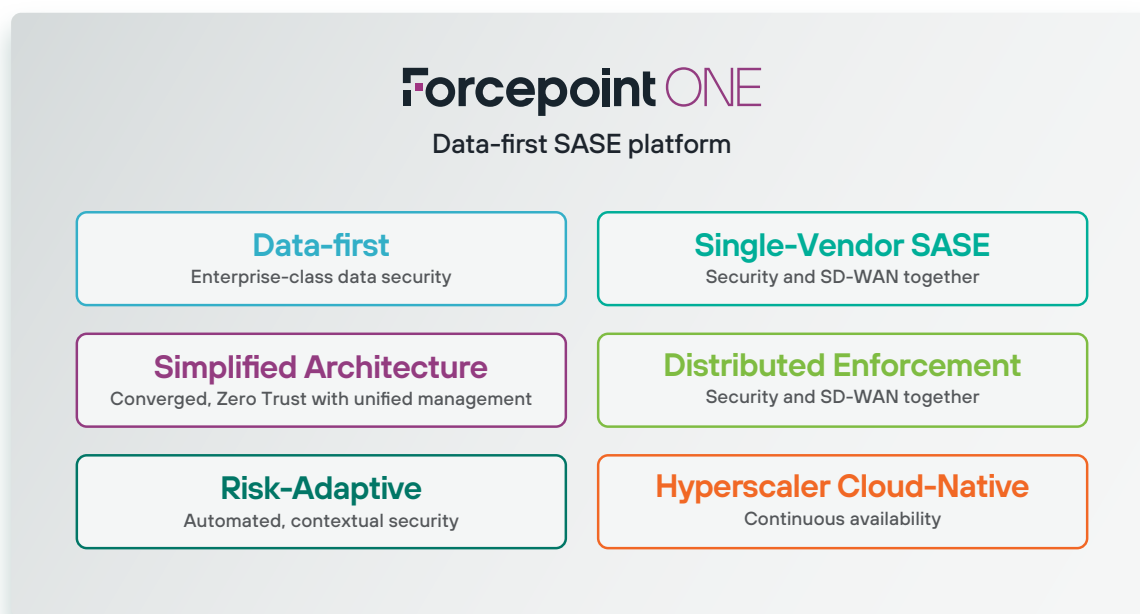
Forcepoint ONE

Data-first SASE platform

Data-first
Enterprise-class data security

Single-Vendor SASE
Security and SD-WAN together

Simplified Architecture
Converged, Zero Trust with unified management

Distributed Enforcement
Security and SD-WAN together

Risk-Adaptive
Automated, contextual security

Hyperscaler Cloud-Native
Continuous availability